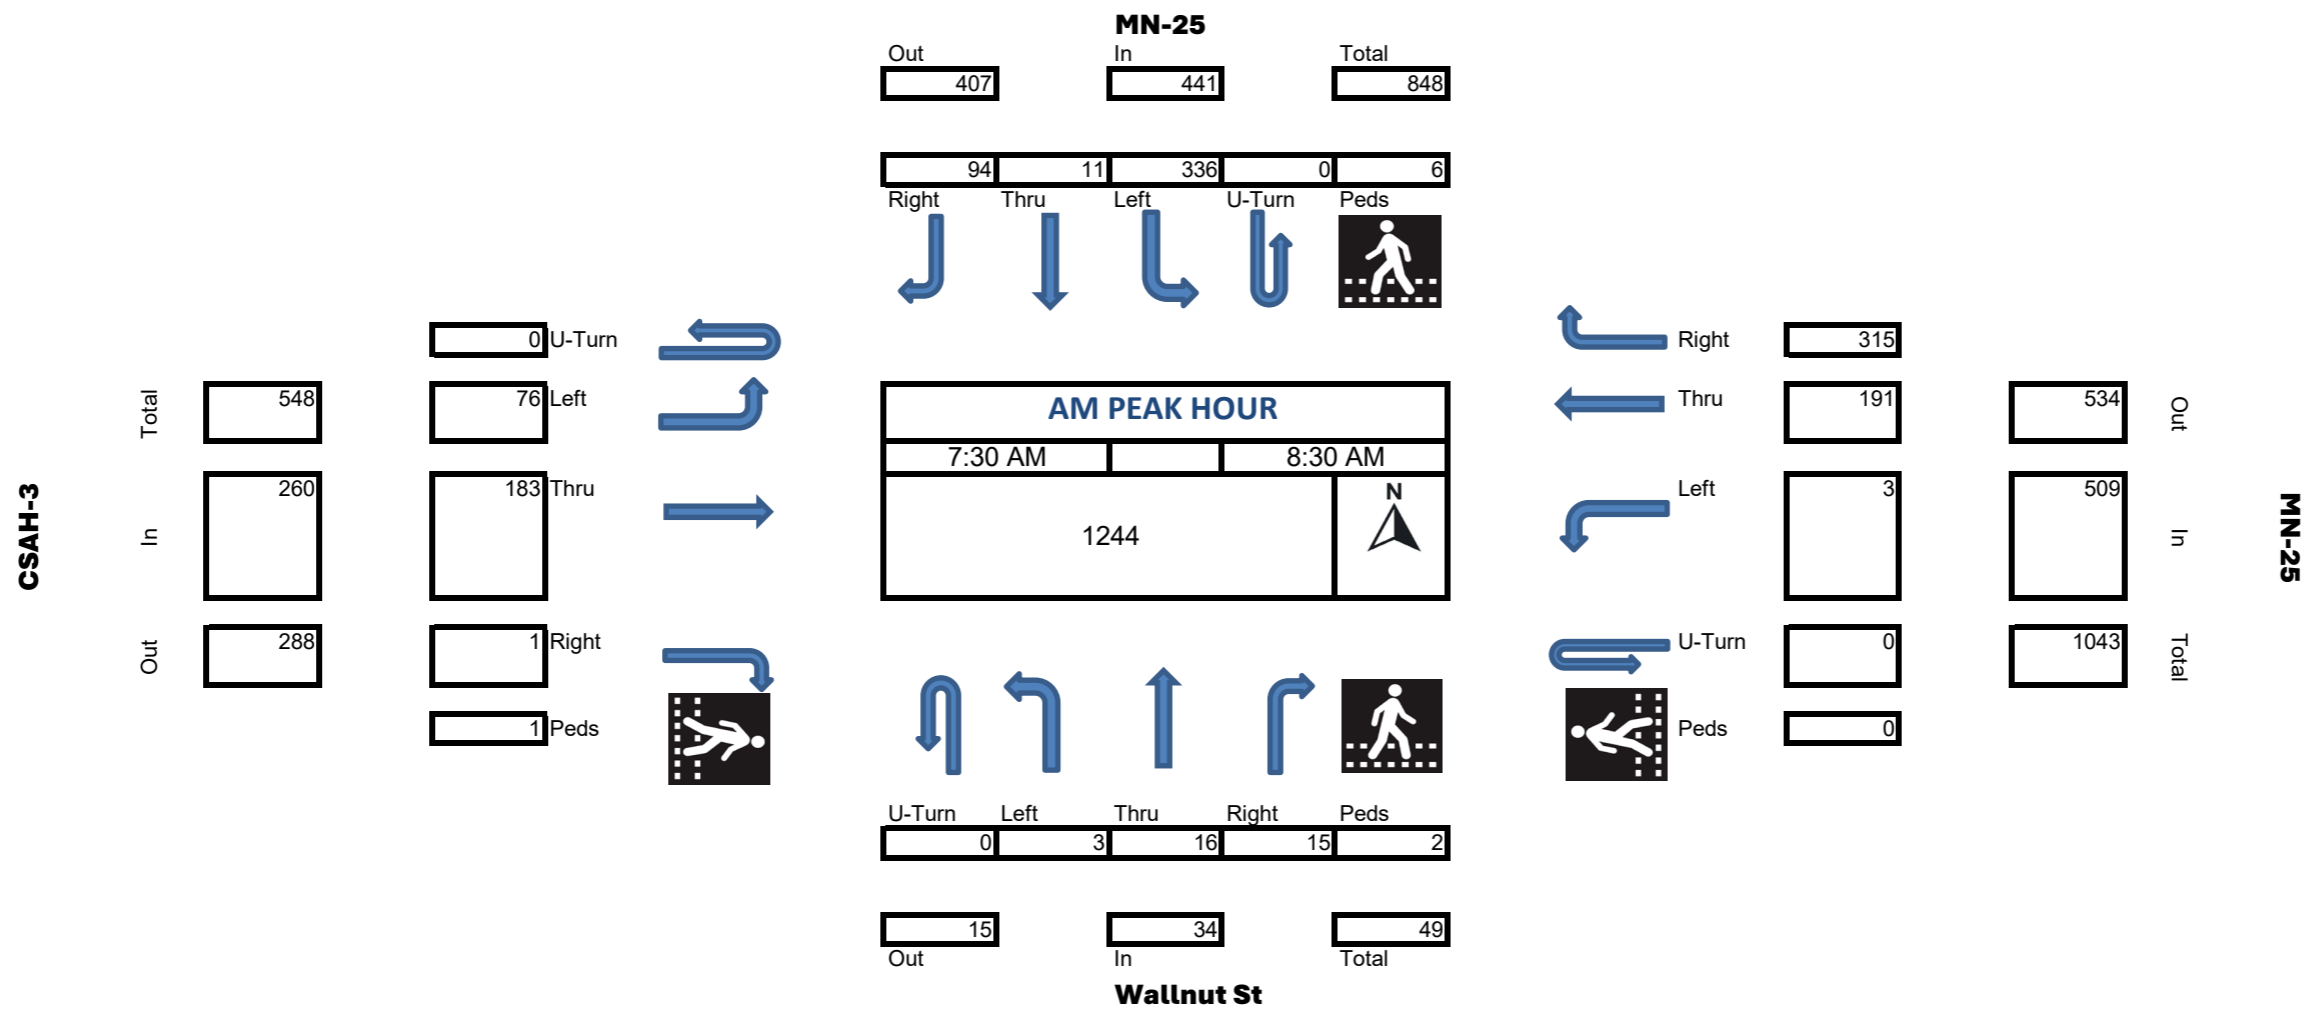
MN-25

| Out | In | Total |
|---|---|---|
| 407 | 441 | 848 |

| 94 | 11 | 336 | 0 | 6 |
|---|---|---|---|---|
| Right | Thru | Left | U-Turn | Peds |

CSAH-3

Total 548
In 260
Out 288

0 U-Turn
76 Left
183 Thru
1 Right
1 Peds

AM PEAK HOUR

| 7:30 AM | | 8:30 AM |
|---|---|---|

1244

N

Right 315
Thru 191
Left 3
U-Turn 0
Peds 0

Out 534
In 509
Total 1043

MN-25

| U-Turn | Left | Thru | Right | Peds |
|---|---|---|---|---|
| 0 | 3 | 16 | 15 | 2 |

| 15 | 34 | 49 |
|---|---|---|
| Out | In | Total |

Wallnut St